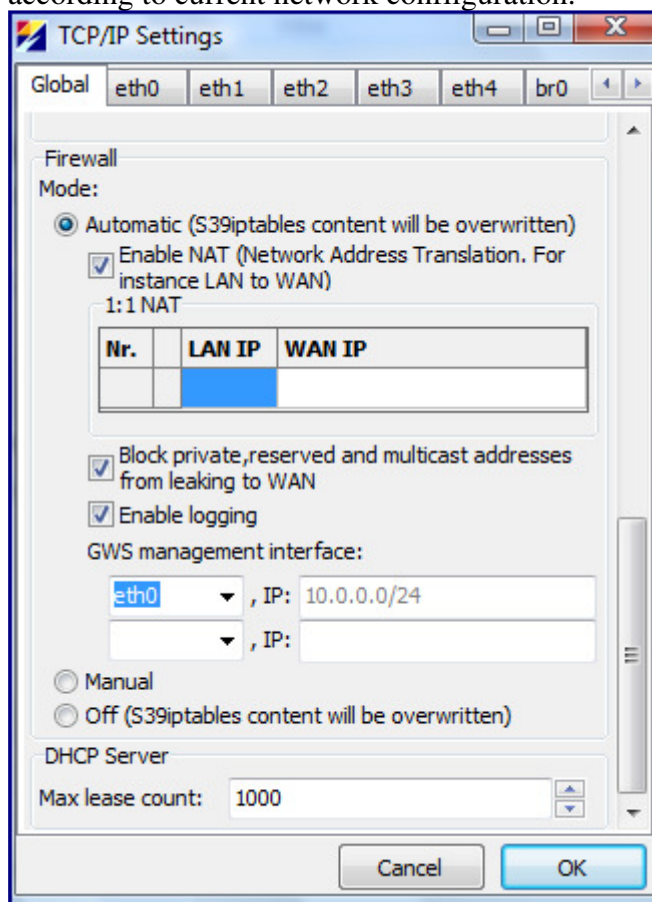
TCP/IP Settings

Global | eth0 | eth1 | eth2 | eth3 | eth4 | br0

Firewall
Mode:
Automatic (S39iptables content will be overwritten)
Enable NAT (Network Address Translation. For instance LAN to WAN)
1:1 NAT

| Nr. | | LAN IP | WAN IP |
|---|---|---|---|
| | | | |

Block private,reserved and multicast addresses from leaking to WAN
Enable logging
GWS management interface:
eth0 , IP: 10.0.0.0/24
, IP:
Manual
Off (S39iptables content will be overwritten)

DHCP Server
Max lease count: 1000

Cancel
OK